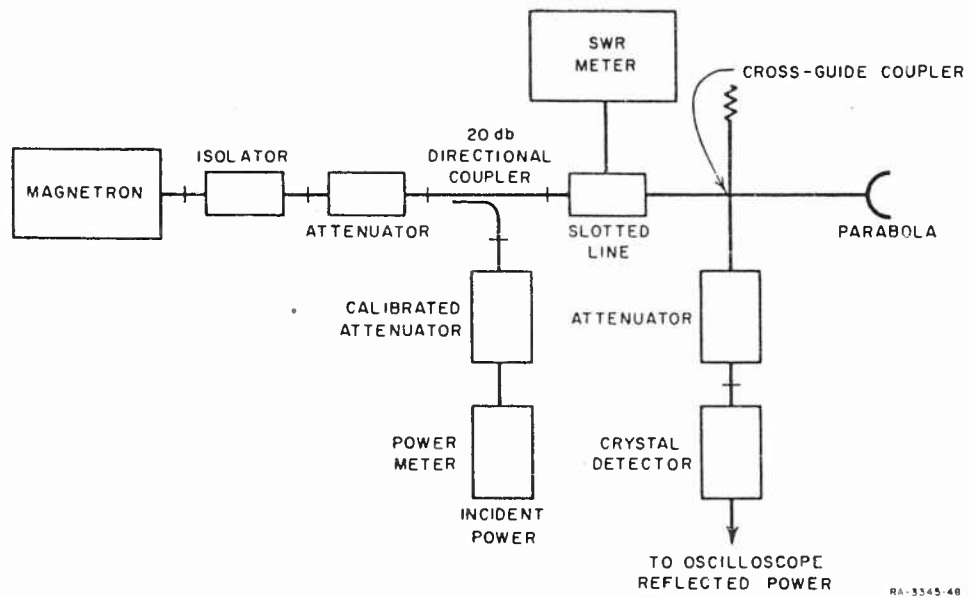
SWR METER

CROSS-GUIDE COUPLER

MAGNETRON

ISOLATOR

ATTENUATOR

20 db DIRECTIONAL COUPLER

SLOTTED LINE

PARABOLA

CALIBRATED ATTENUATOR

POWER METER

INCIDENT POWER

ATTENUATOR

CRYSTAL DETECTOR

TO OSCILLOSCOPE REFLECTED POWER

RA-3345-48